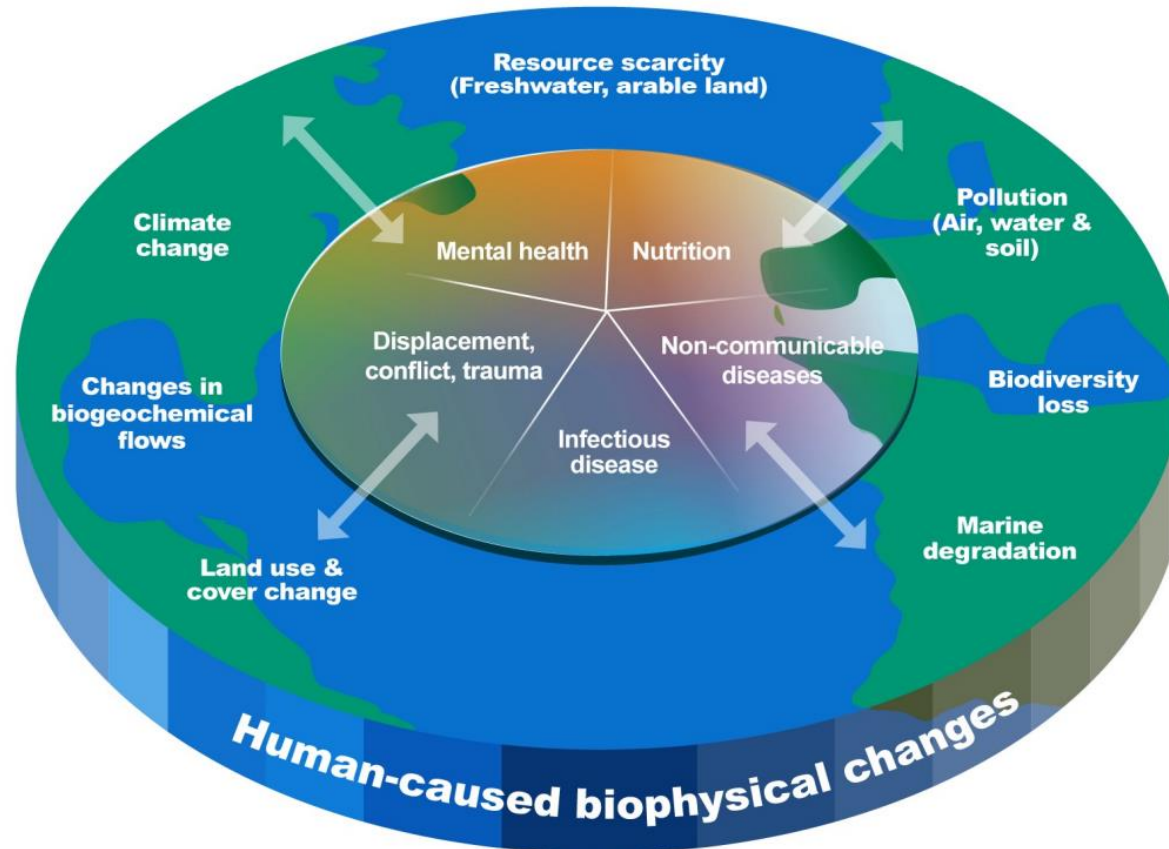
Resource scarcity
(Freshwater, arable land)

Climate change

Pollution
(Air, water & soil)

Mental health

Nutrition

Displacement, conflict, trauma

Non-communicable diseases

Infectious disease

Changes in biogeochemical flows

Biodiversity loss

Marine degradation

Land use & cover change

Human-caused biophysical changes